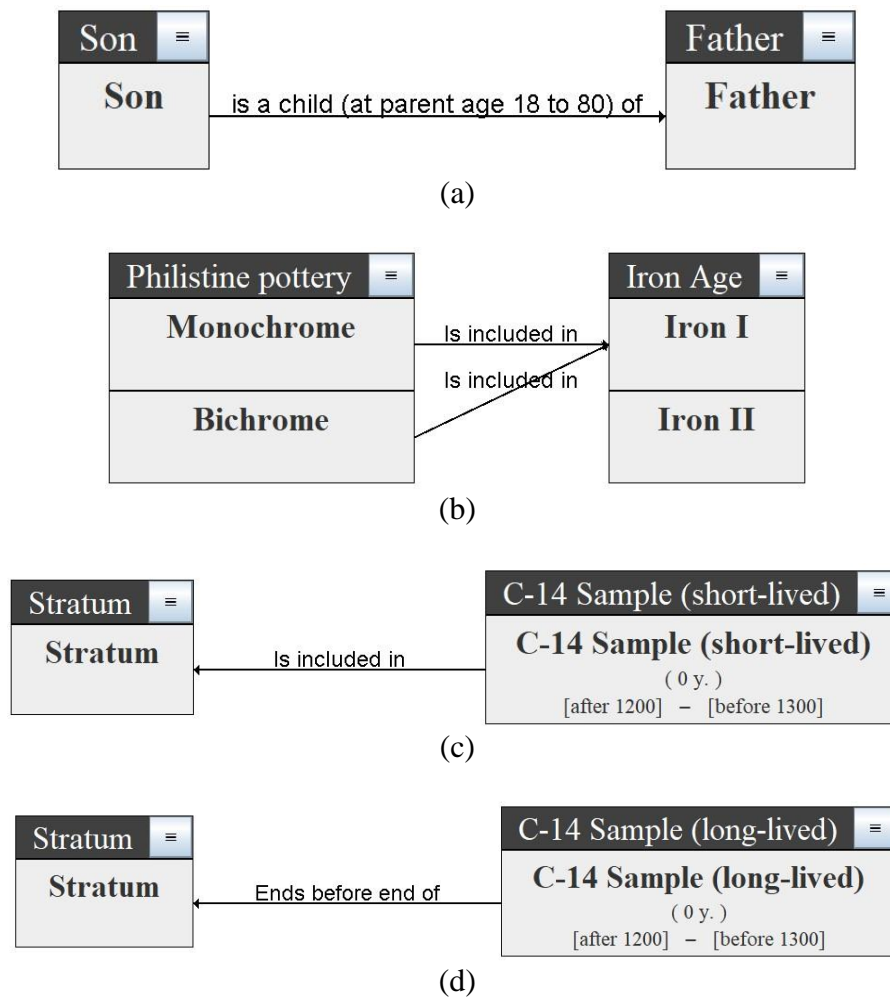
Son ≡
Son

is a child (at parent age 18 to 80) of

Father ≡
Father

(a)

Philistine pottery ≡
Monochrome
Bichrome

Is included in
Is included in

Iron Age ≡
Iron I
Iron II

(b)

Stratum ≡
Stratum

Is included in

C-14 Sample (short-lived) ≡
C-14 Sample (short-lived)
( 0 y. )
[after 1200] – [before 1300]

(c)

Stratum ≡
Stratum

Ends before end of

C-14 Sample (long-lived) ≡
C-14 Sample (long-lived)
( 0 y. )
[after 1200] – [before 1300]

(d)